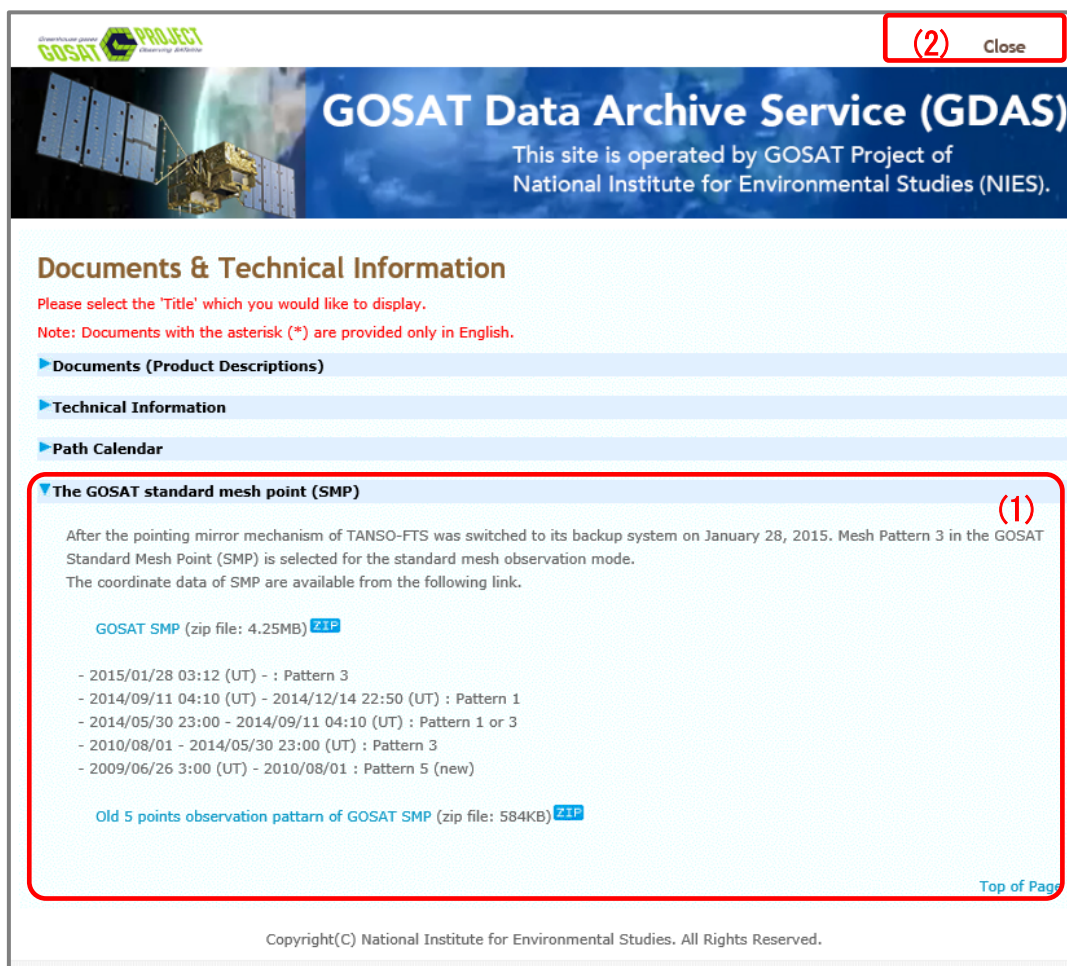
Greenhouse gases GOSAT PROJECT Observing SATellite

(2) Close

GOSAT Data Archive Service (GDAS)
This site is operated by GOSAT Project of National Institute for Environmental Studies (NIES).

Documents & Technical Information

Please select the 'Title' which you would like to display.

Note: Documents with the asterisk (*) are provided only in English.

Documents (Product Descriptions)

Technical Information

Path Calendar

The GOSAT standard mesh point (SMP)

(1)

After the pointing mirror mechanism of TANSO-FTS was switched to its backup system on January 28, 2015. Mesh Pattern 3 in the GOSAT Standard Mesh Point (SMP) is selected for the standard mesh observation mode.
The coordinate data of SMP are available from the following link.

GOSAT SMP (zip file: 4.25MB) ZIP

- 2015/01/28 03:12 (UT) - : Pattern 3
- 2014/09/11 04:10 (UT) - 2014/12/14 22:50 (UT) : Pattern 1
- 2014/05/30 23:00 - 2014/09/11 04:10 (UT) : Pattern 1 or 3
- 2010/08/01 - 2014/05/30 23:00 (UT) : Pattern 3
- 2009/06/26 3:00 (UT) - 2010/08/01 : Pattern 5 (new)

Old 5 points observation pattarn of GOSAT SMP (zip file: 584KB) ZIP

Top of Page

Copyright(C) National Institute for Environmental Studies. All Rights Reserved.